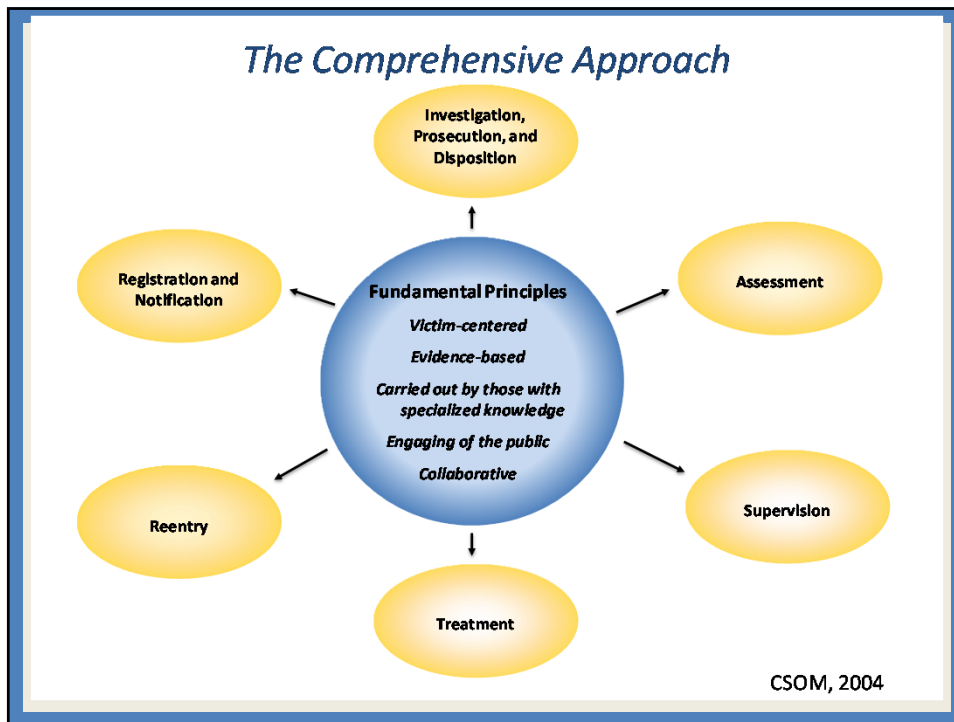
The Comprehensive Approach

Investigation, Prosecution, and Disposition

Registration and Notification

Fundamental Principles
Victim-centered
Evidence-based
Carried out by those with specialized knowledge
Engaging of the public
Collaborative

Assessment

Reentry

Supervision

Treatment

CSOM, 2004